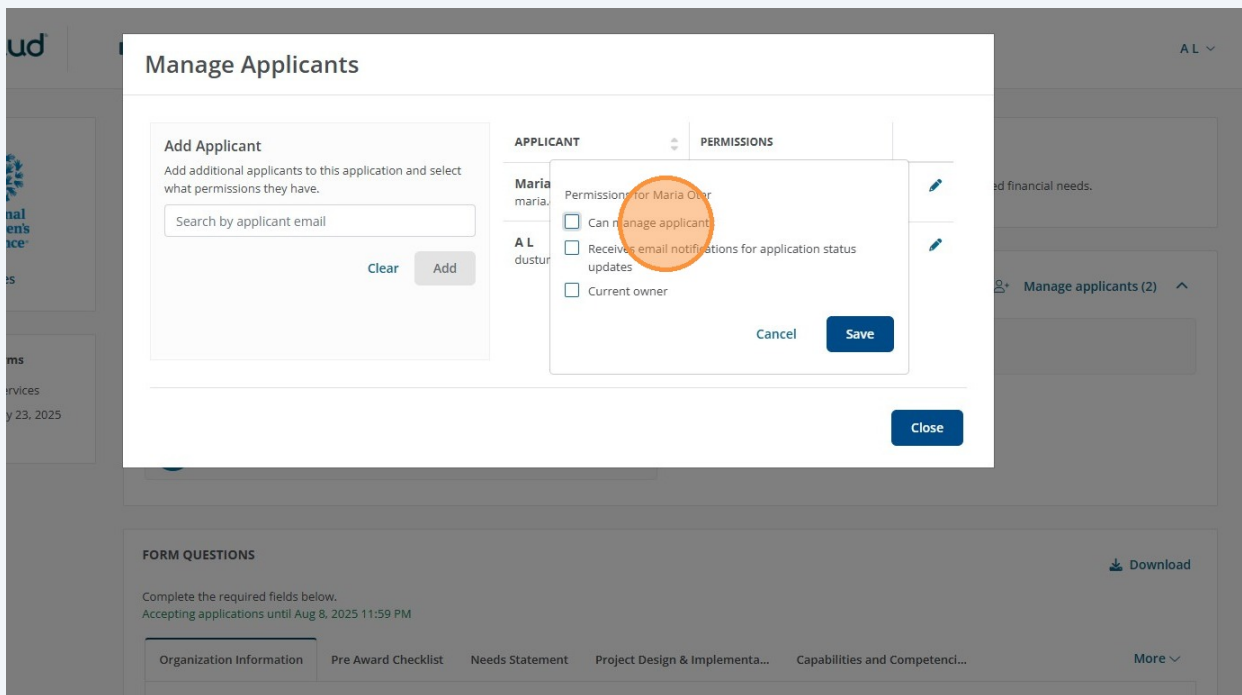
ud

A L

nal
en's
nce

es

ms
ervices
y 23, 2025

Manage Applicants

Add Applicant
Add additional applicants to this application and select what permissions they have.

Search by applicant email

Clear Add

| APPLICANT | PERMISSIONS |
|---|---|
| Maria maria. | |
| A L dustur | |

Permissions for Maria Oter
Can manage applicants
Receives email notifications for application status updates
Current owner

Cancel Save

Close

ed financial needs.

Manage applicants (2)

FORM QUESTIONS

Download

Complete the required fields below.
Accepting applications until Aug 8, 2025 11:59 PM

Organization Information | Pre Award Checklist | Needs Statement | Project Design & Implementa... | Capabilities and Competenci... | More